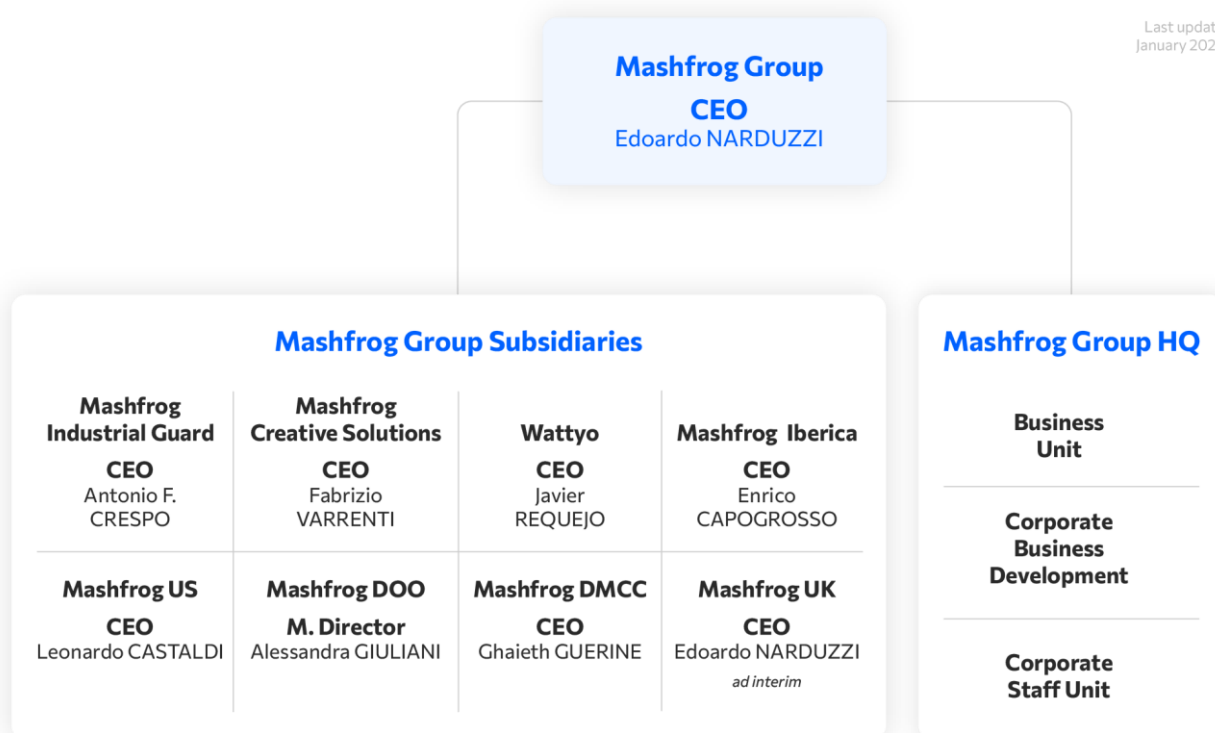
Last updat
January 202

Mashfrog Group
CEO
Edoardo NARDUZZI

Mashfrog Group Subsidiaries

Mashfrog Industrial Guard
CEO
Antonio F. CRESPO

Mashfrog Creative Solutions
CEO
Fabrizio VARRENTI

Wattyo
CEO
Javier REQUEJO

Mashfrog Iberica
CEO
Enrico CAPOGROSSO

Mashfrog US
CEO
Leonardo CASTALDI

Mashfrog DOO
M. Director
Alessandra GIULIANI

Mashfrog DMCC
CEO
Ghaieth GUERINE

Mashfrog UK
CEO
Edoardo NARDUZZI
ad interim

Mashfrog Group HQ

Business Unit

Corporate Business Development

Corporate Staff Unit